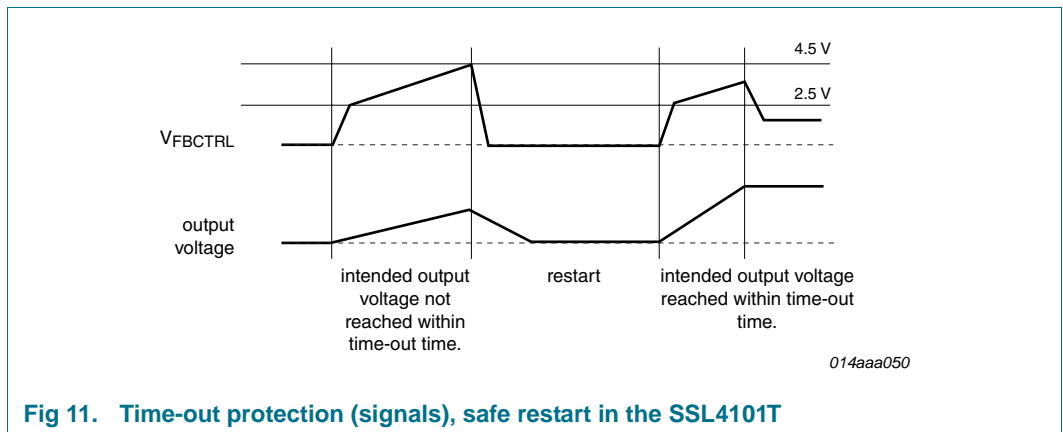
4.5 V

2.5 V

$V_{FBCTRL}$

output voltage

intended output voltage not reached within time-out time.

restart

intended output voltage reached within time-out time.

014aaa050

Fig 11. Time-out protection (signals), safe restart in the SSL4101T